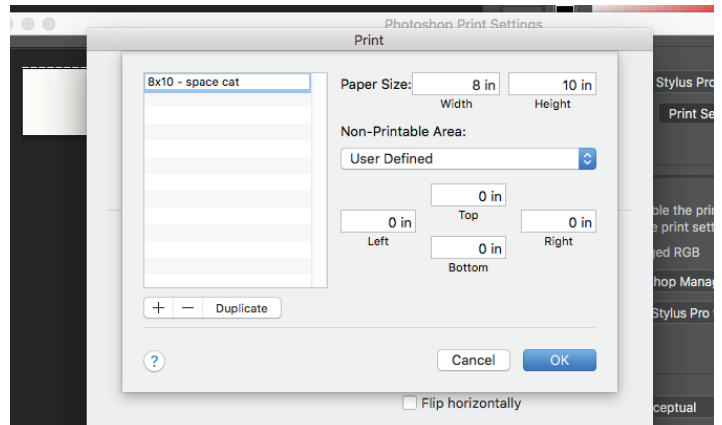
Photoshop Print Settings

Print

8x10 - space cat

Paper Size: 8 in 10 in
Width Height

Non-Printable Area:

User Defined

0 in
Top

0 in 0 in
Left Right

0 in
Bottom

+ − Duplicate

?

Cancel OK

Stylus Pro

Print Se

ble the pri
e print sett

ged RGB

hop Manag

Stylus Pro

Flip horizontally

ceptual